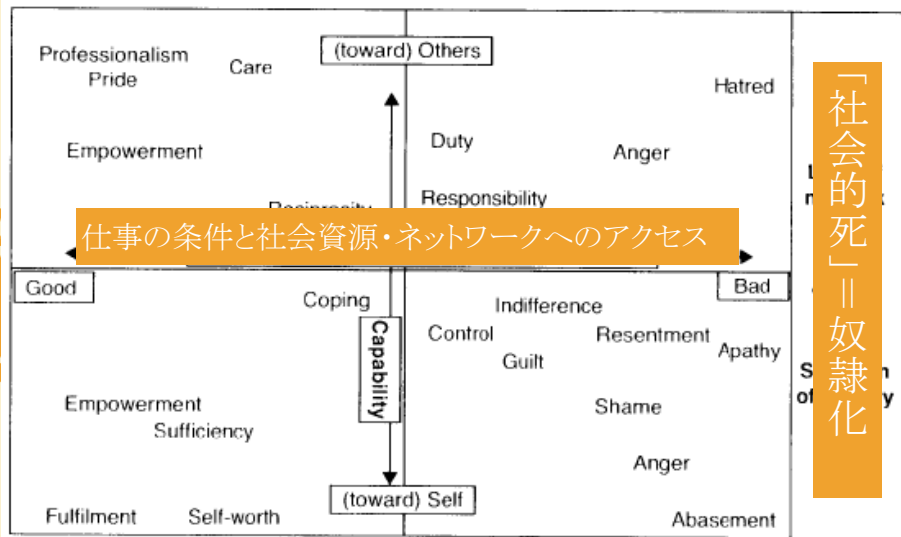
(toward) Others

Professionalism
Pride

Care

Hatred

Empowerment

Duty

Anger

Responsibility

Reciprocity

仕事の条件と社会資源・ネットワークへのアクセス

「社会的死」＝奴隷化

Good

Bad

Coping

Capability

Indifference

Control

Resentment

Guilt

Apathy

Empowerment
Sufficiency

Shame

Anger

(toward) Self

Fulfilment

Self-worth

Abasement

L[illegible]
m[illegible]k

S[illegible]n
o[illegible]y